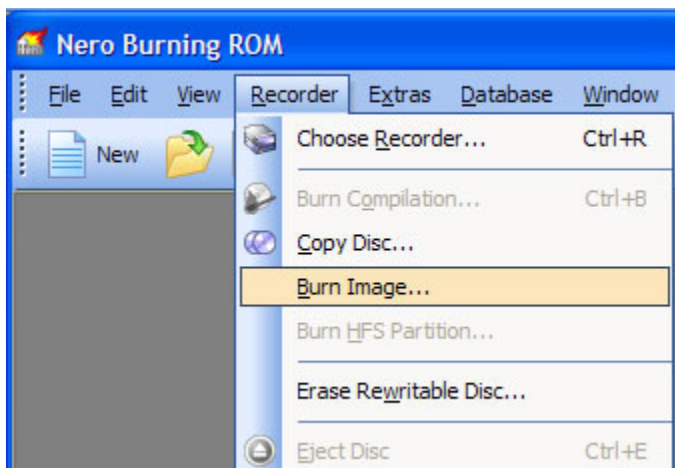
Nero Burning ROM

File Edit View Recorder Extras Database Window

New

Choose Recorder... Ctrl+R
Burn Compilation... Ctrl+B
Copy Disc...
Burn Image...
Burn HFS Partition...
Erase Rewritable Disc...
Eject Disc Ctrl+E